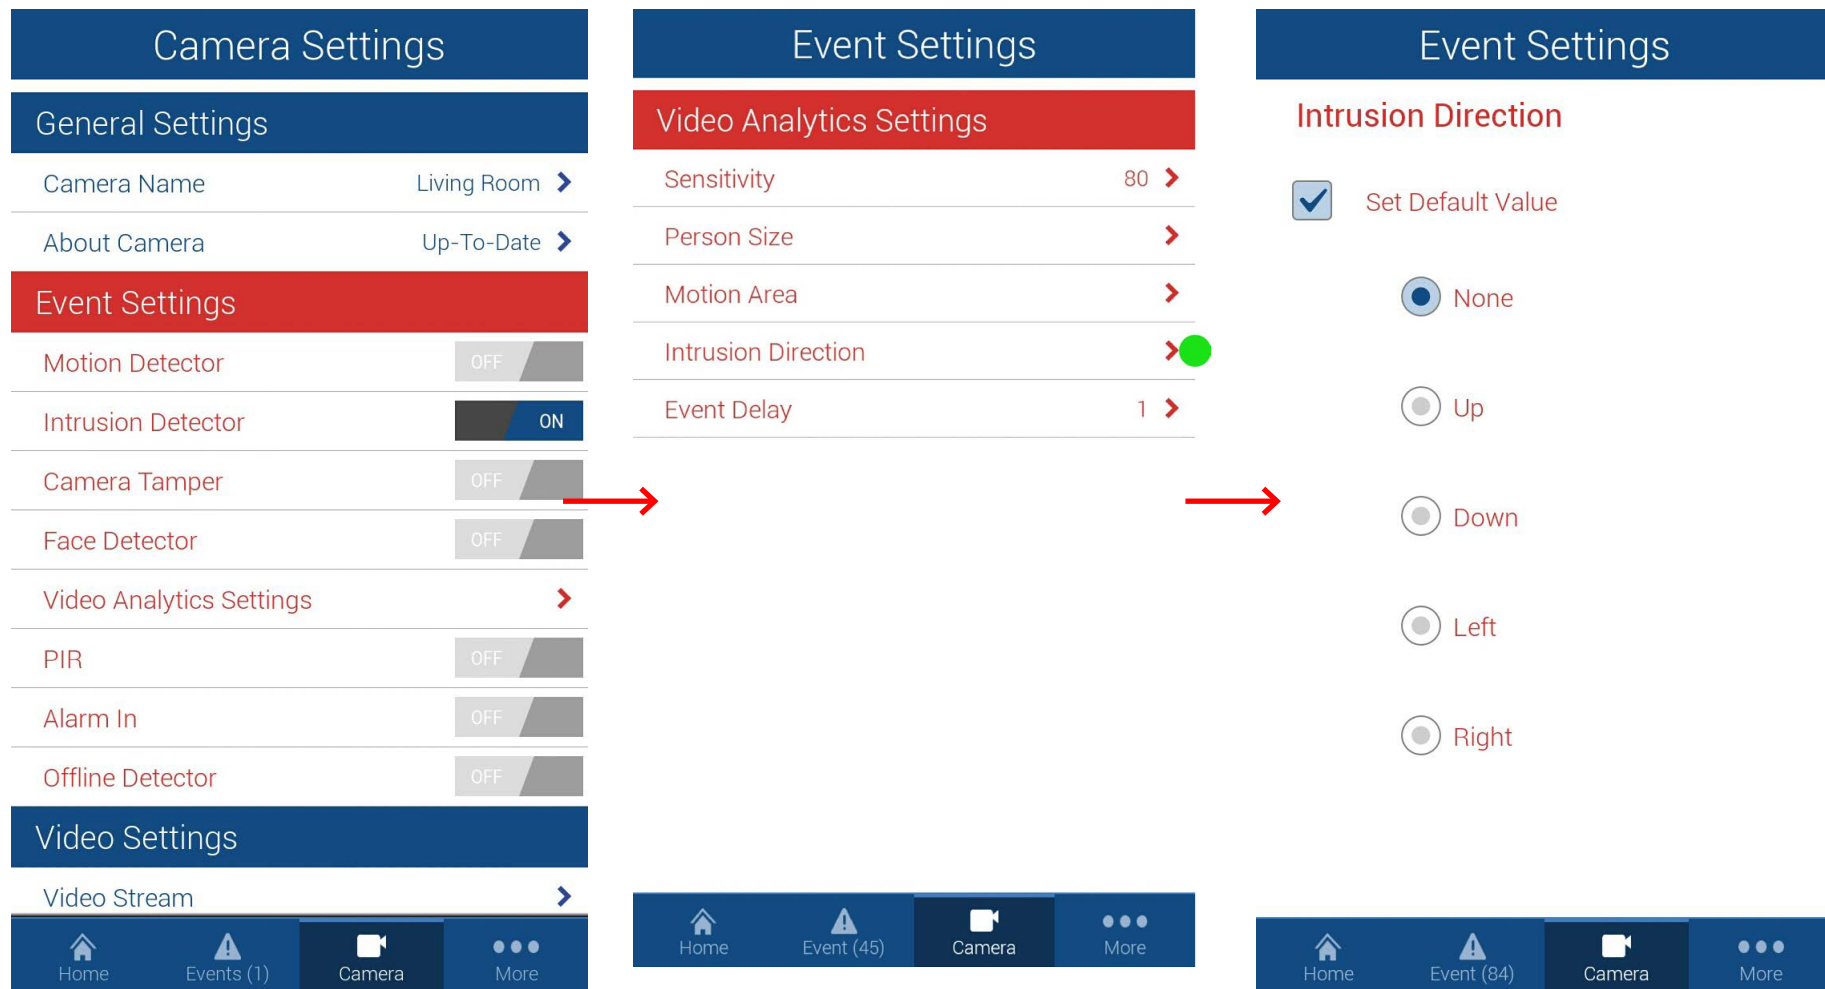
Camera Settings

General Settings

Camera Name Living Room

About Camera Up-To-Date

Event Settings

Motion Detector OFF

Intrusion Detector ON

Camera Tamper OFF

Face Detector OFF

Video Analytics Settings

PIR OFF

Alarm In OFF

Offline Detector OFF

Video Settings

Video Stream

Home Events (1) Camera More

Event Settings

Video Analytics Settings

Sensitivity 80

Person Size

Motion Area

Intrusion Direction

Event Delay 1

Home Event (45) Camera More

Event Settings

Intrusion Direction

Set Default Value

None

Up

Down

Left

Right

Home Event (84) Camera More